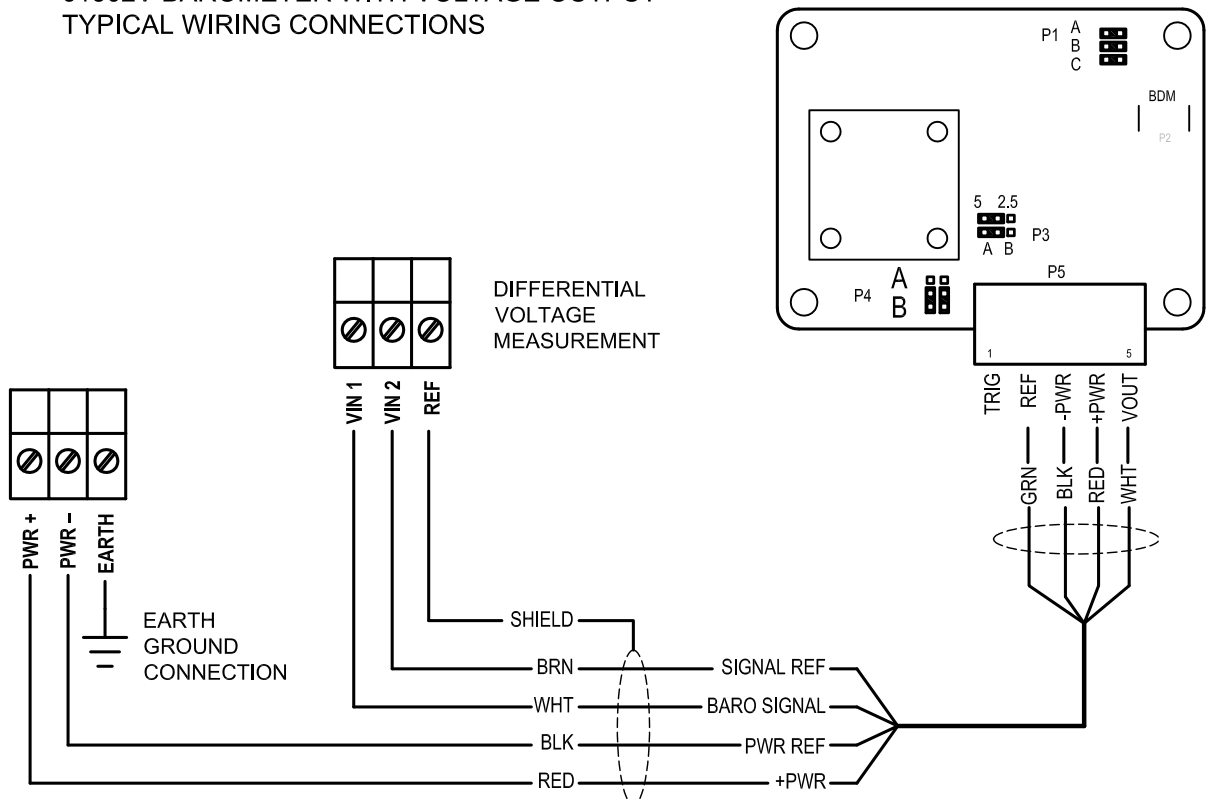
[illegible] BAROMETER WITH VOLTAGE OUTPUT
TYPICAL WIRING CONNECTIONS

P1 A B C

BDM

P2

5 2.5

P3

A B

P4 A B

P5

1

5

TRIG REF -PWR +PWR VOUT

GRN BLK RED WHT

DIFFERENTIAL VOLTAGE MEASUREMENT

VIN 1 VIN 2 REF

PWR + PWR - EARTH

EARTH GROUND CONNECTION

SHIELD

BRN

WHT

BLK

RED

SIGNAL REF

BARO SIGNAL

PWR REF

+PWR